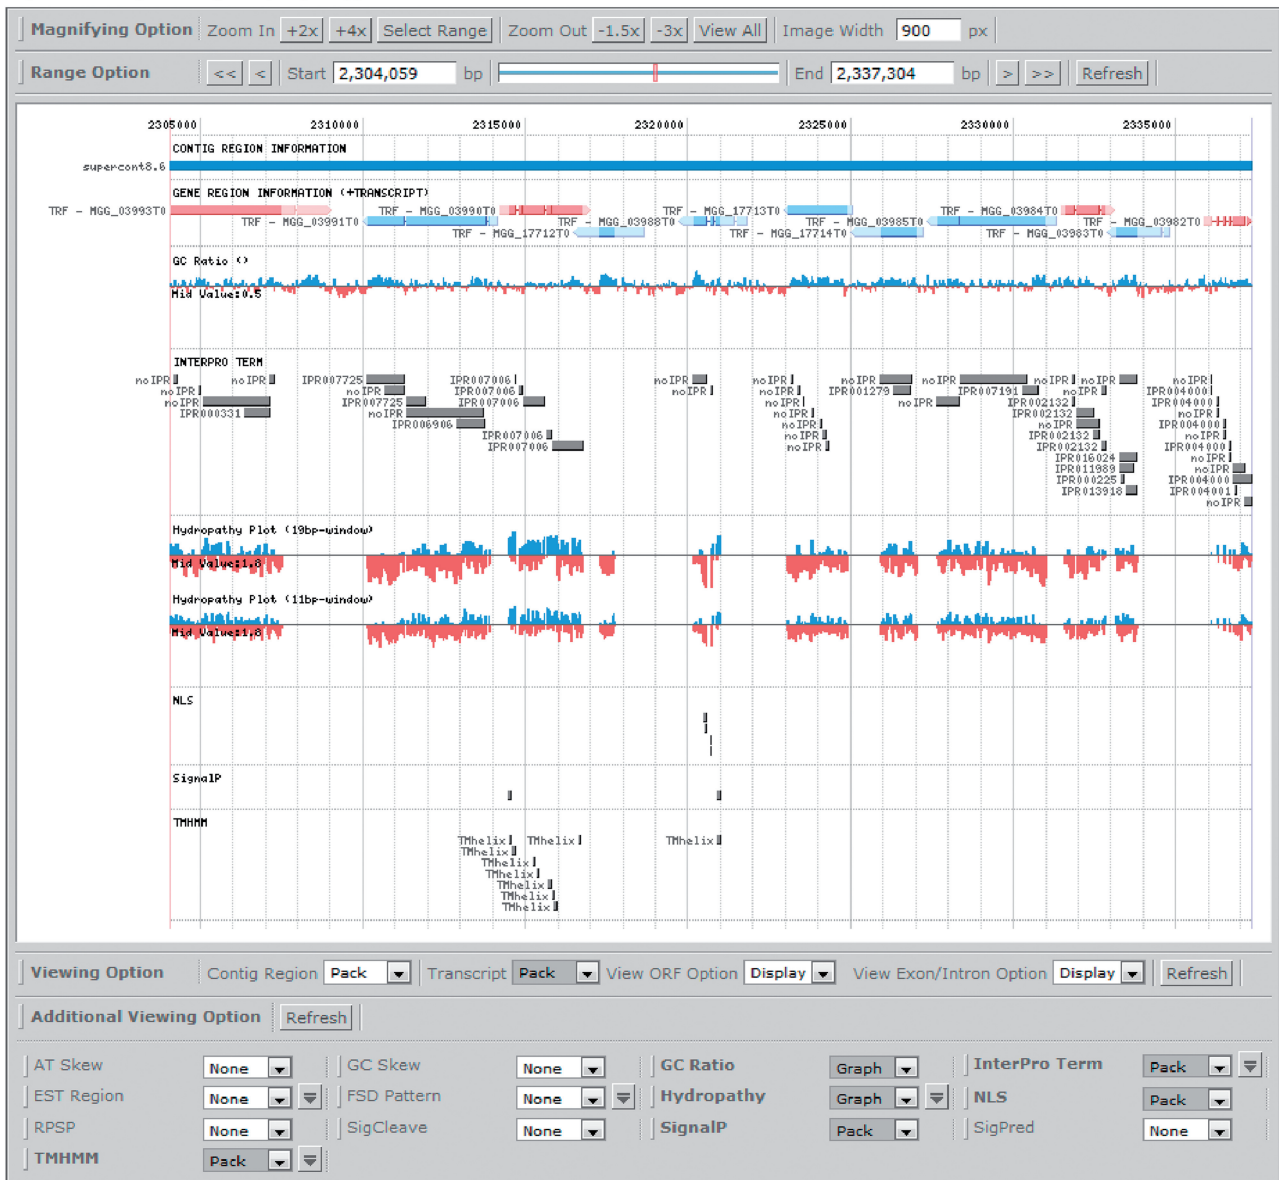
Magnifying Option | Zoom In +2x +4x Select Range | Zoom Out -1.5x -3x View All | Image Width 900 px

Range Option << < Start 2,304,059 bp End 2,337,304 bp > >> Refresh

2305000 2310000 2315000 2320000 2325000 2330000 2335000

CONTIG REGION INFORMATION
supercont8.6

GENE REGION INFORMATION (+TRANSCRIPT)
TRF - MGG_03993T0 TRF - MGG_03991T0 TRF - MGG_03990T0 TRF - MGG_17712T0 TRF - MGG_03988T0 TRF - MGG_17713T0 TRF - MGG_17714T0 TRF - MGG_03985T0 TRF - MGG_03984T0 TRF - MGG_03983T0 TRF - MGG_03982T0

GC Ratio ()
Mid Value:0.5

INTERPRO TERM
noIPR noIPR noIPR noIPR IPR000331 noIPR IPR007725 noIPR IPR007725 noIPR IPR006906 IPR007006 IPR007006 IPR007006 IPR007006 IPR007006 noIPR noIPR noIPR noIPR noIPR noIPR noIPR noIPR noIPR noIPR IPR001279 noIPR noIPR IPR007191 noIPR IPR002132 IPR002132 noIPR IPR002132 IPR002132 IPR016024 IPR011989 IPR000225 IPR013918 noIPR noIPR noIPR IPR004000 IPR004000 noIPR IPR004000 noIPR IPR004000 noIPR noIPR IPR004000 IPR004001 noIPR

Hydropathy Plot (19bp-window)
Mid Value:1.8

Hydropathy Plot (11bp-window)
Mid Value:1.8

NLS

SignalP

TMHMM
TMhelix TMhelix TMhelix TMhelix TMhelix TMhelix TMhelix TMhelix TMhelix

Viewing Option Contig Region Pack Transcript Pack View ORF Option Display View Exon/Intron Option Display Refresh

Additional Viewing Option Refresh

| | | | | | | |
|---|---|---|---|---|---|---|---|
| AT Skew | None | GC Skew | None | GC Ratio | Graph | InterPro Term | Pack |
| EST Region | None | FSD Pattern | None | Hydropathy | Graph | NLS | Pack |
| RPSP | None | SigCleave | None | SignalP | Pack | SigPred | None |
| TMHMM | Pack | | | | | | |